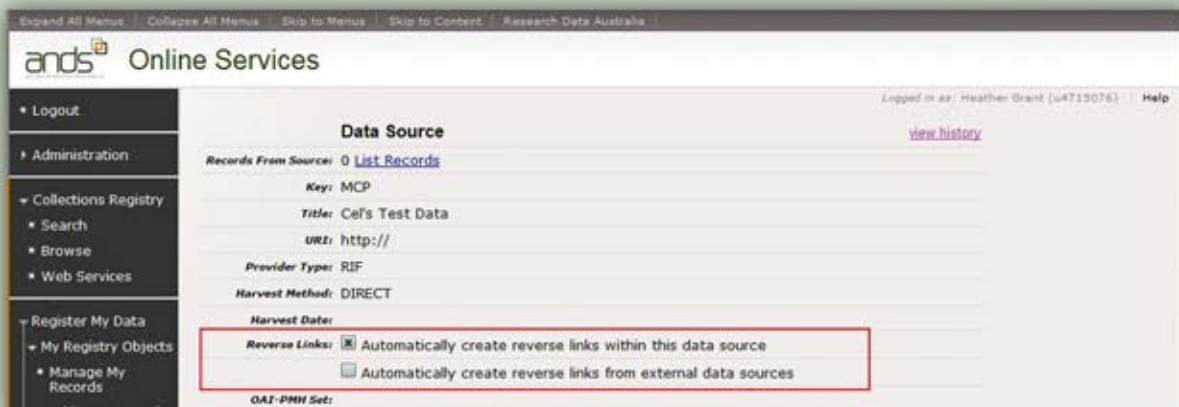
Expand All Menus | Collapse All Menus | Skip to Menus | Skip to Content | Research Data Australia

ands Online Services

• Logout

▸ Administration

▾ Collections Registry

• Search

• Browse

• Web Services

▾ Register My Data

▾ My Registry Objects

• Manage My Records

Logged in as: Heather Grant (u4715076) | Help

Data Source

view history

Records From Source: 0 List Records

Key: MCP

Title: Cel's Test Data

URI: http://

Provider Type: RIF

Harvest Method: DIRECT

Harvest Date:

Reverse Links: Automatically create reverse links within this data source

Automatically create reverse links from external data sources

OAI-PMH Set: